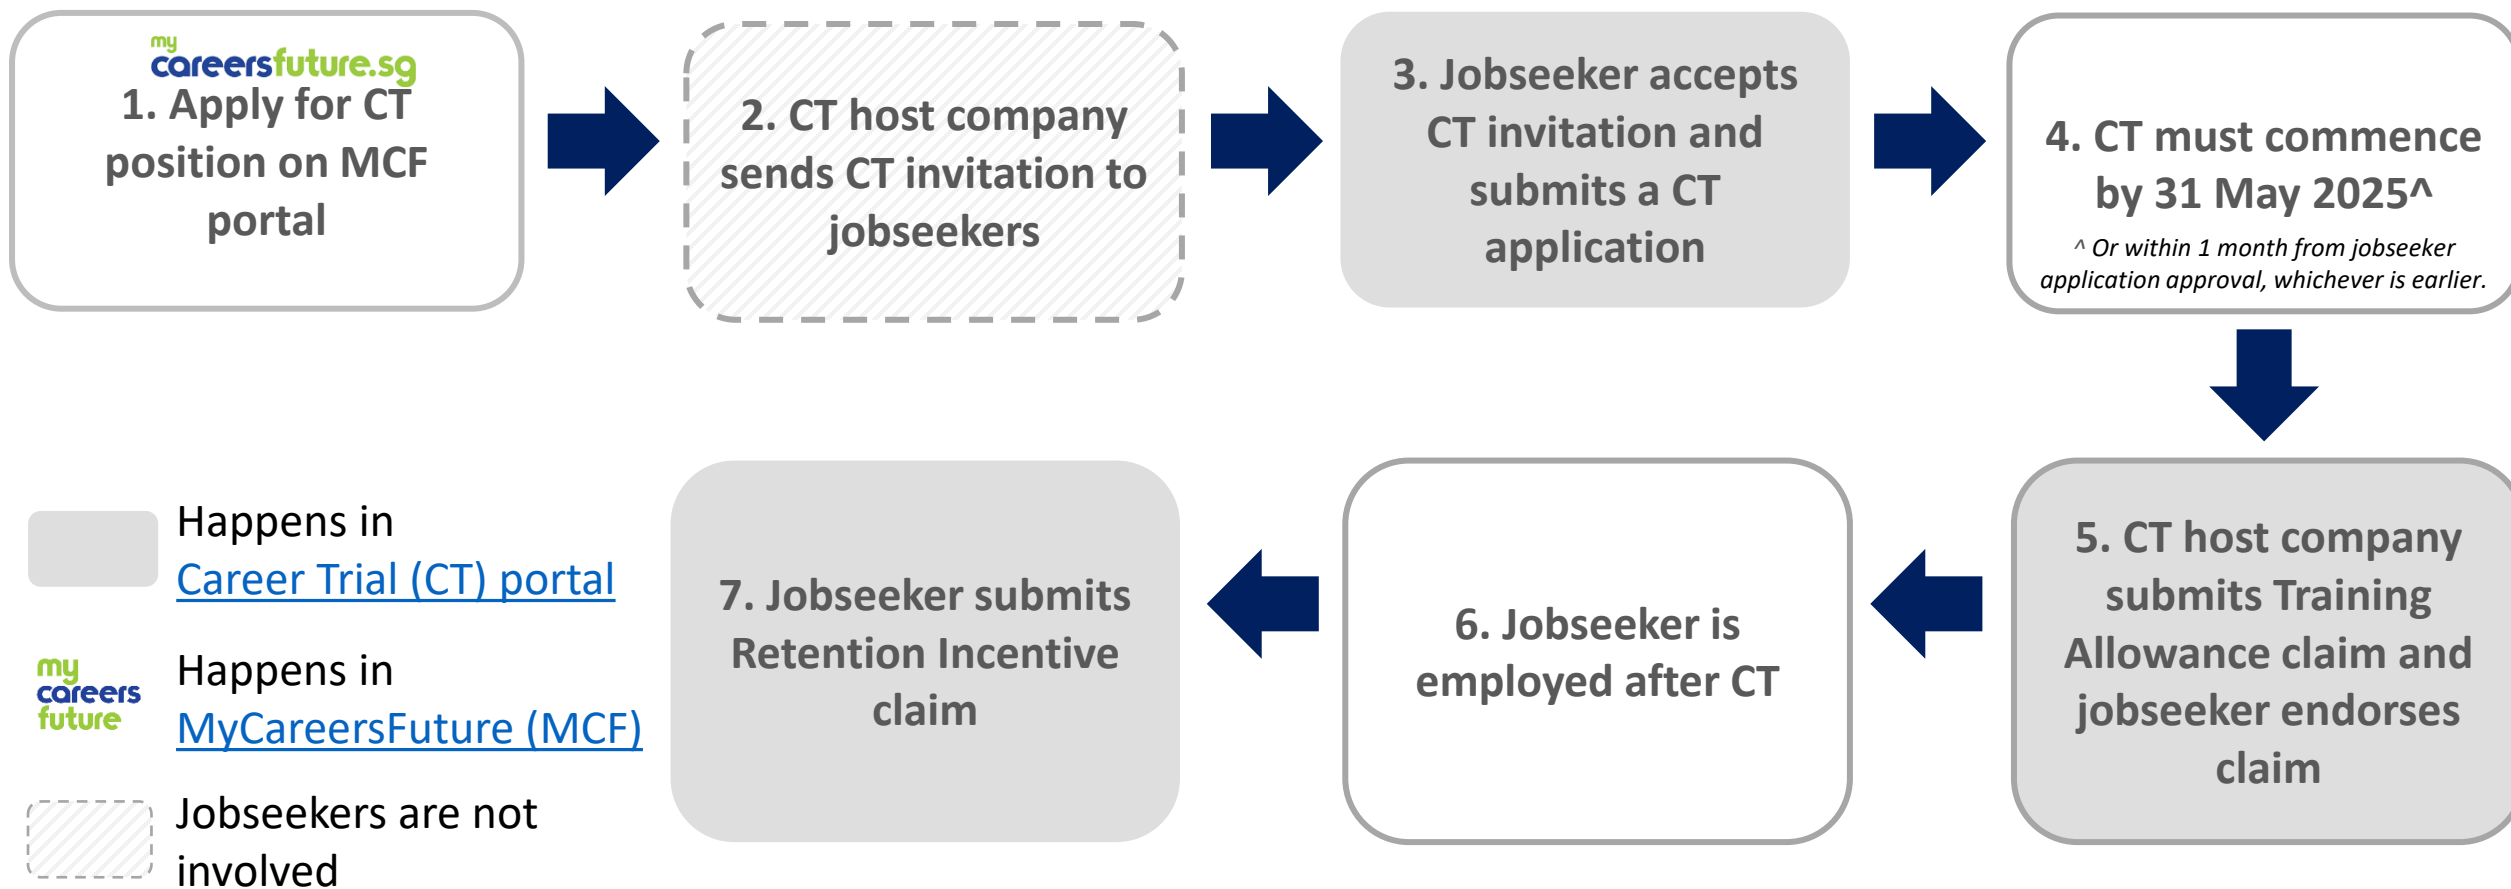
my careersfuture.sg
1. Apply for CT position on MCF portal

2. CT host company sends CT invitation to jobseekers

3. Jobseeker accepts CT invitation and submits a CT application

4. CT must commence by 31 May 2025^
^ Or within 1 month from jobseeker application approval, whichever is earlier.

5. CT host company submits Training Allowance claim and jobseeker endorses claim

6. Jobseeker is employed after CT

7. Jobseeker submits Retention Incentive claim

Happens in Career Trial (CT) portal

my careers future
Happens in MyCareersFuture (MCF)

Jobseekers are not involved